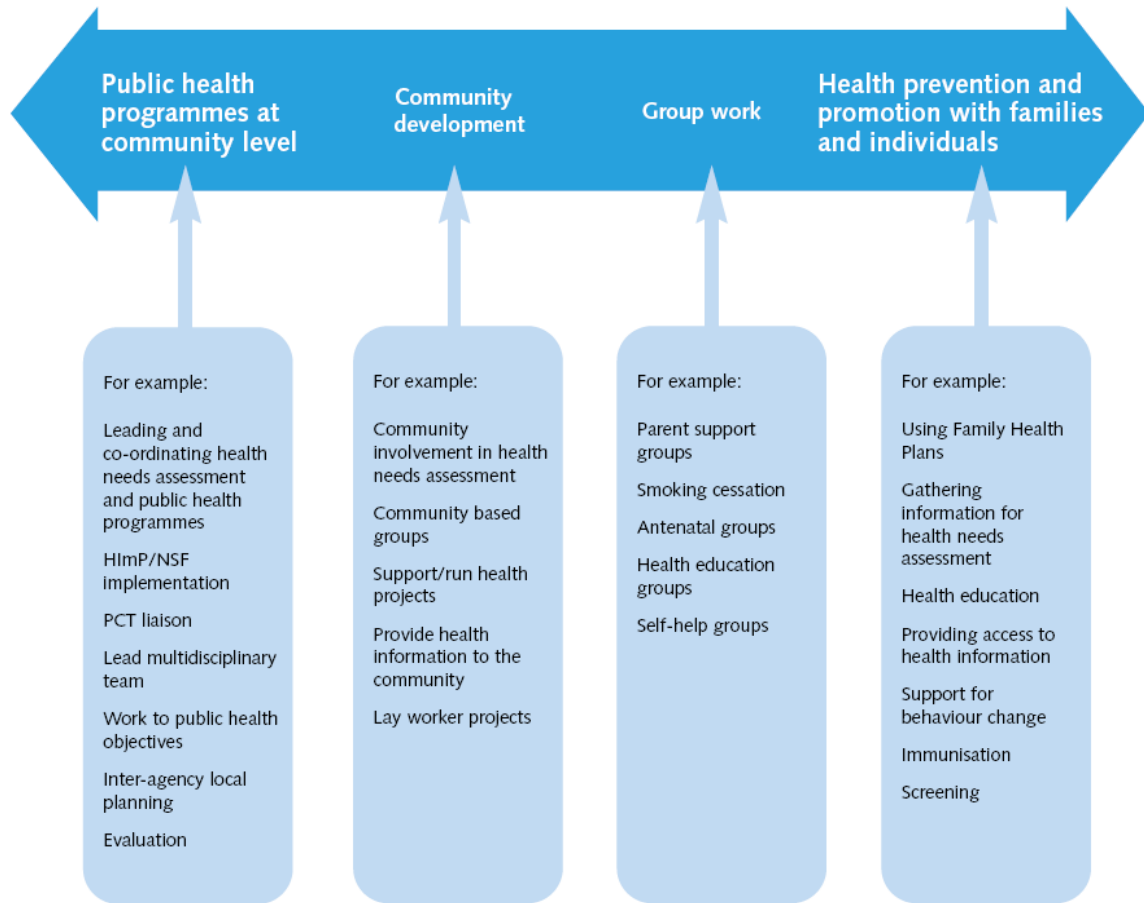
Public health programmes at community level

Community development

Group work

Health prevention and promotion with families and individuals

For example:

Leading and co-ordinating health needs assessment and public health programmes

HImP/NSF implementation

PCT liaison

Lead multidisciplinary team

Work to public health objectives

Inter-agency local planning

Evaluation

For example:

Community involvement in health needs assessment

Community based groups

Support/run health projects

Provide health information to the community

Lay worker projects

For example:

Parent support groups

Smoking cessation

Antenatal groups

Health education groups

Self-help groups

For example:

Using Family Health Plans

Gathering information for health needs assessment

Health education

Providing access to health information

Support for behaviour change

Immunisation

Screening